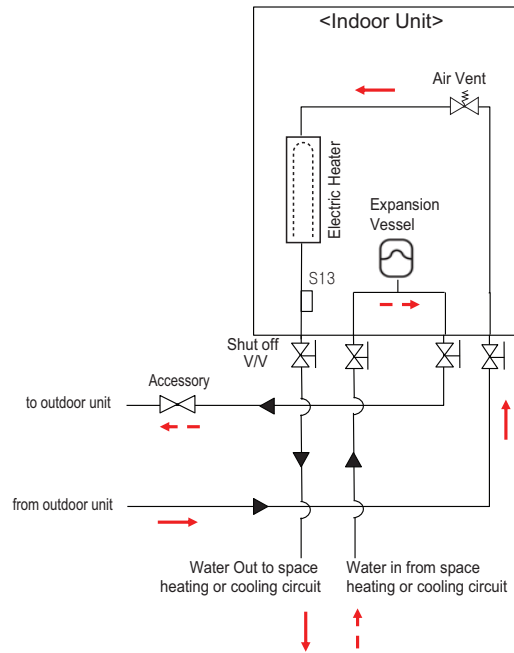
<Indoor Unit>

Air Vent

Electric Heater

Expansion Vessel

S13

Shut off V/V

Accessory

to outdoor unit

from outdoor unit

Water Out to space heating or cooling circuit

Water in from space heating or cooling circuit